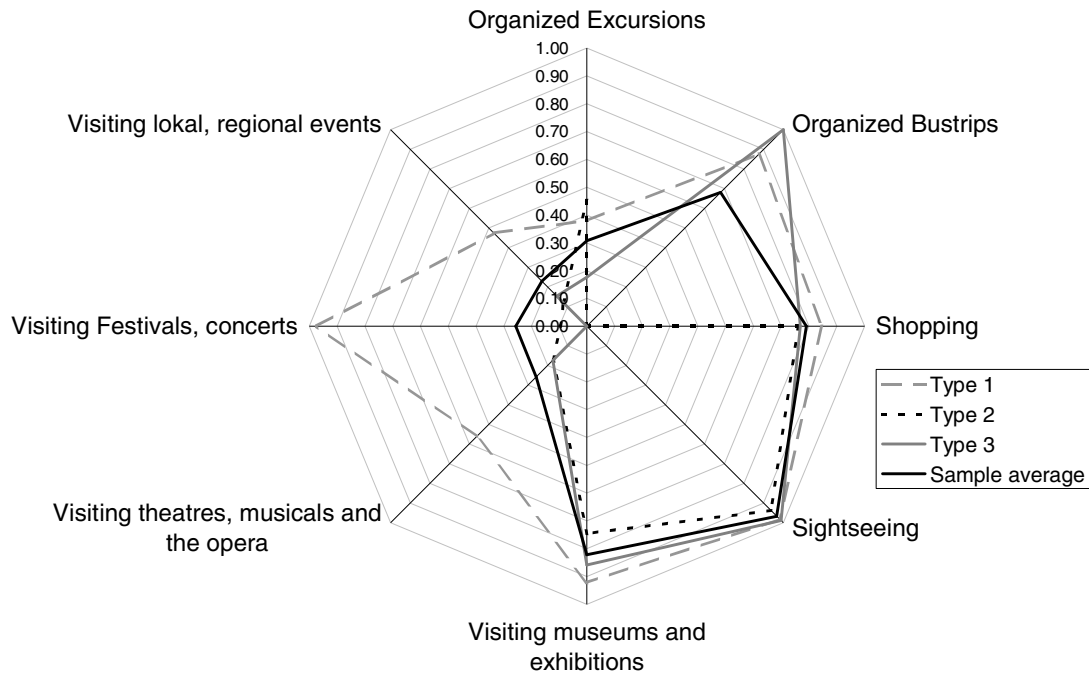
Organized Excursions

1.00
0.90
0.80
0.70
0.60
0.50
0.40
0.30
0.20
0.10
0.00

Visiting lokal, regional events

Organized Bustrips

Visiting Festivals, concerts

Shopping

Type 1
Type 2
Type 3
Sample average

Visiting theatres, musicals and the opera

Sightseeing

Visiting museums and exhibitions